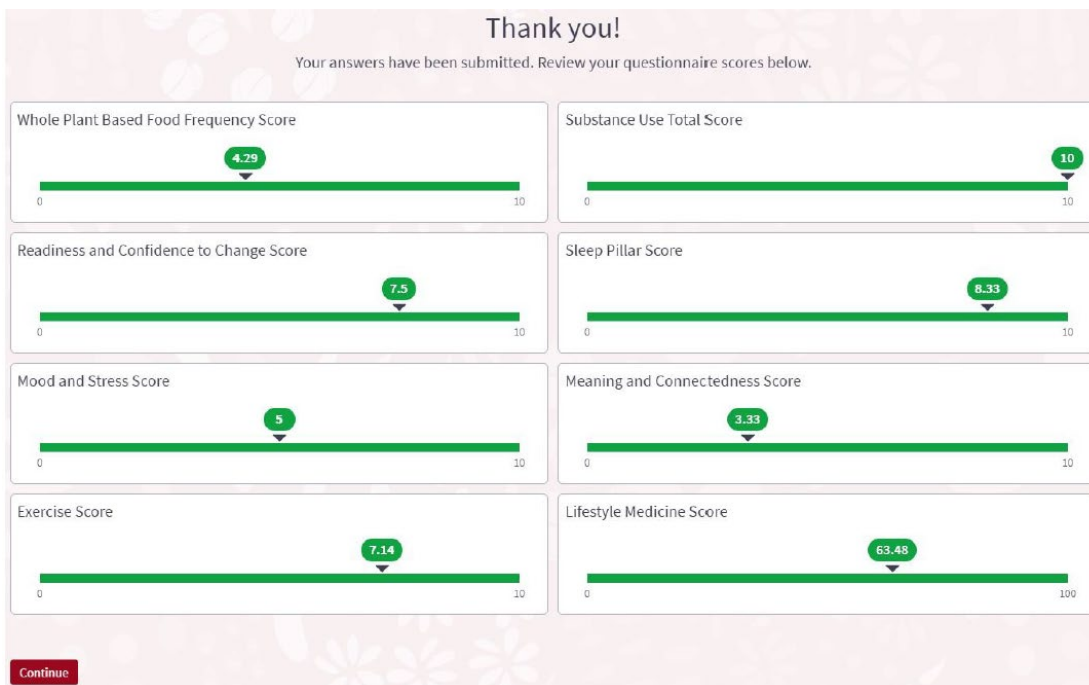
Thank you!

Your answers have been submitted. Review your questionnaire scores below.

Whole Plant Based Food Frequency Score
4.29
0
10

Substance Use Total Score
10
0
10

Readiness and Confidence to Change Score
7.5
0
10

Sleep Pillar Score
8.33
0
10

Mood and Stress Score
5
0
10

Meaning and Connectedness Score
3.33
0
10

Exercise Score
7.14
0
10

Lifestyle Medicine Score
63.48
0
100

Continue